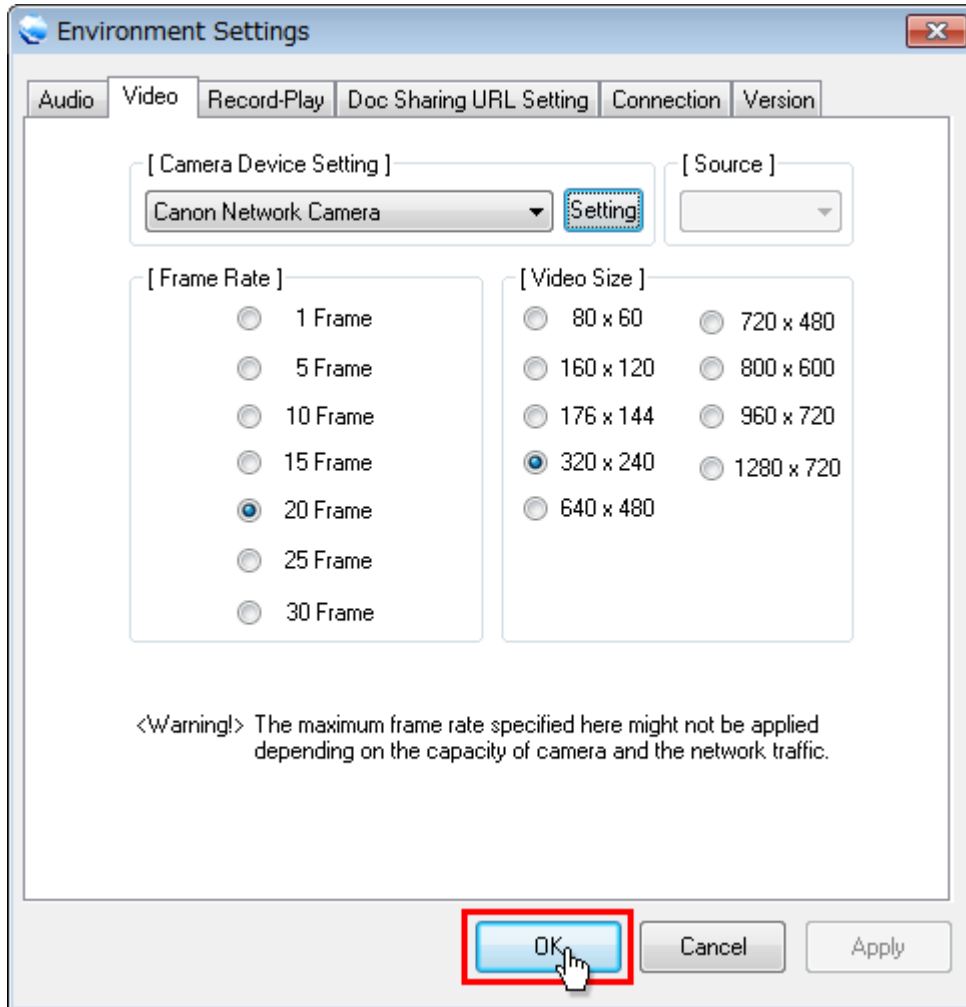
Environment Settings

Audio | Video | Record-Play | Doc Sharing URL Setting | Connection | Version

[ Camera Device Setting ]
Canon Network Camera
Setting

[ Source ]

[ Frame Rate ]
1 Frame
5 Frame
10 Frame
15 Frame
20 Frame
25 Frame
30 Frame

[ Video Size ]
80 x 60
160 x 120
176 x 144
320 x 240
640 x 480
720 x 480
800 x 600
960 x 720
1280 x 720

<Warning!> The maximum frame rate specified here might not be applied depending on the capacity of camera and the network traffic.

OK
Cancel
Apply